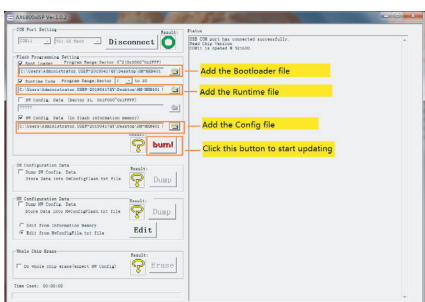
AX6800xSP Ver 1.0.2

USB Port Setting

COM13 Full HS Mode Disconnect Result:

Flash Programming Setting
Boot Loader Program Range:Sector 0~1(0x0000~0x1FFF)
C:\Users\Administrator.USER-20190417XF\Desktop\HF-NEW401
Runtime Time Program Range:Sector 2 to 30
C:\Users\Administrator.USER-20190417XF\Desktop\HF-NEW401
HW Config. Data (Sector 31, 0x1F000~0x1FFFF)
FFFFFF
SW Config. Data (in flash information memory)
C:\Users\Administrator.USER-20190417XF\Desktop\HF-NEW401
Result:
burn!

SW Configuration Data
Dump SW Config. Data
Store Data into SWConfigFlash.txt file
Result:
Dump

HW Configuration Data
Dump HW Config. Data
Store Data into HWConfigFlash.txt file
Edit from information memory
Edit from HwConfigFile.txt file
Result:
Dump
Edit

Whole Chip Erase
Do whole chip erase(Expect HW Config)
Result:
Erase

Time Cost: 00:00:00

Status
USB COM port has connected successfully.
Read Chip Version
COM13 is opened @ 921600.

Add the Bootloader file
Add the Runtime file
Add the Config file
Click this button to start updating